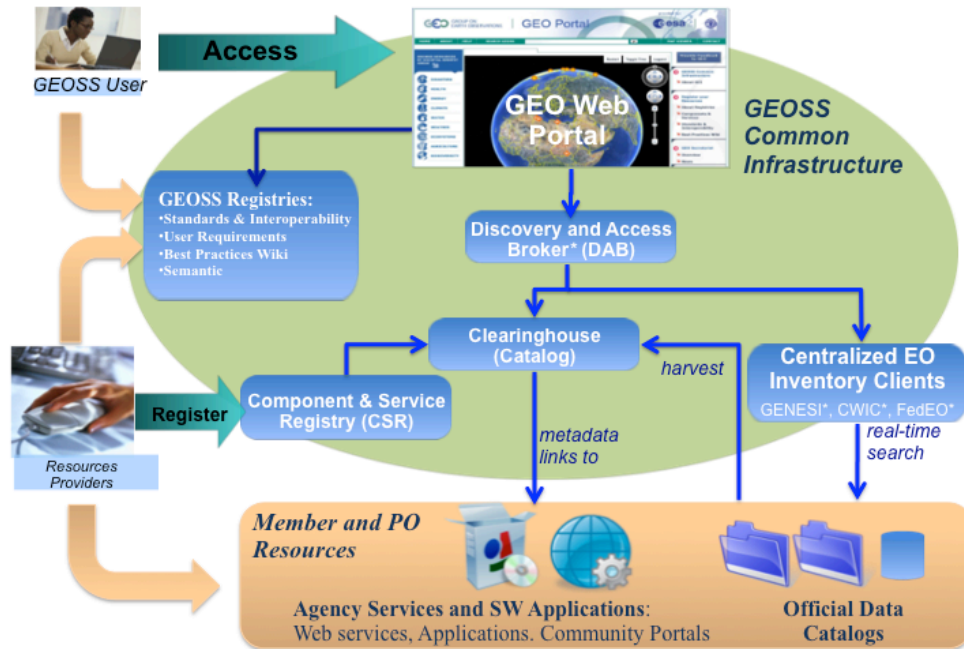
GEOSS User

Access

GEO | GEO Portal

GEO Web Portal

GEOSS Common Infrastructure

GEOSS Registries:
•Standards & Interoperability
•User Requirements
•Best Practices Wiki
•Semantic

Discovery and Access Broker* (DAB)

Clearinghouse (Catalog)

harvest

Centralized EO Inventory Clients
GENESI*, CWIC*, FedEO*

Register

Component & Service Registry (CSR)

metadata links to

real-time search

Resources Providers

Member and PO Resources

Agency Services and SW Applications: Web services, Applications. Community Portals

Official Data Catalogs